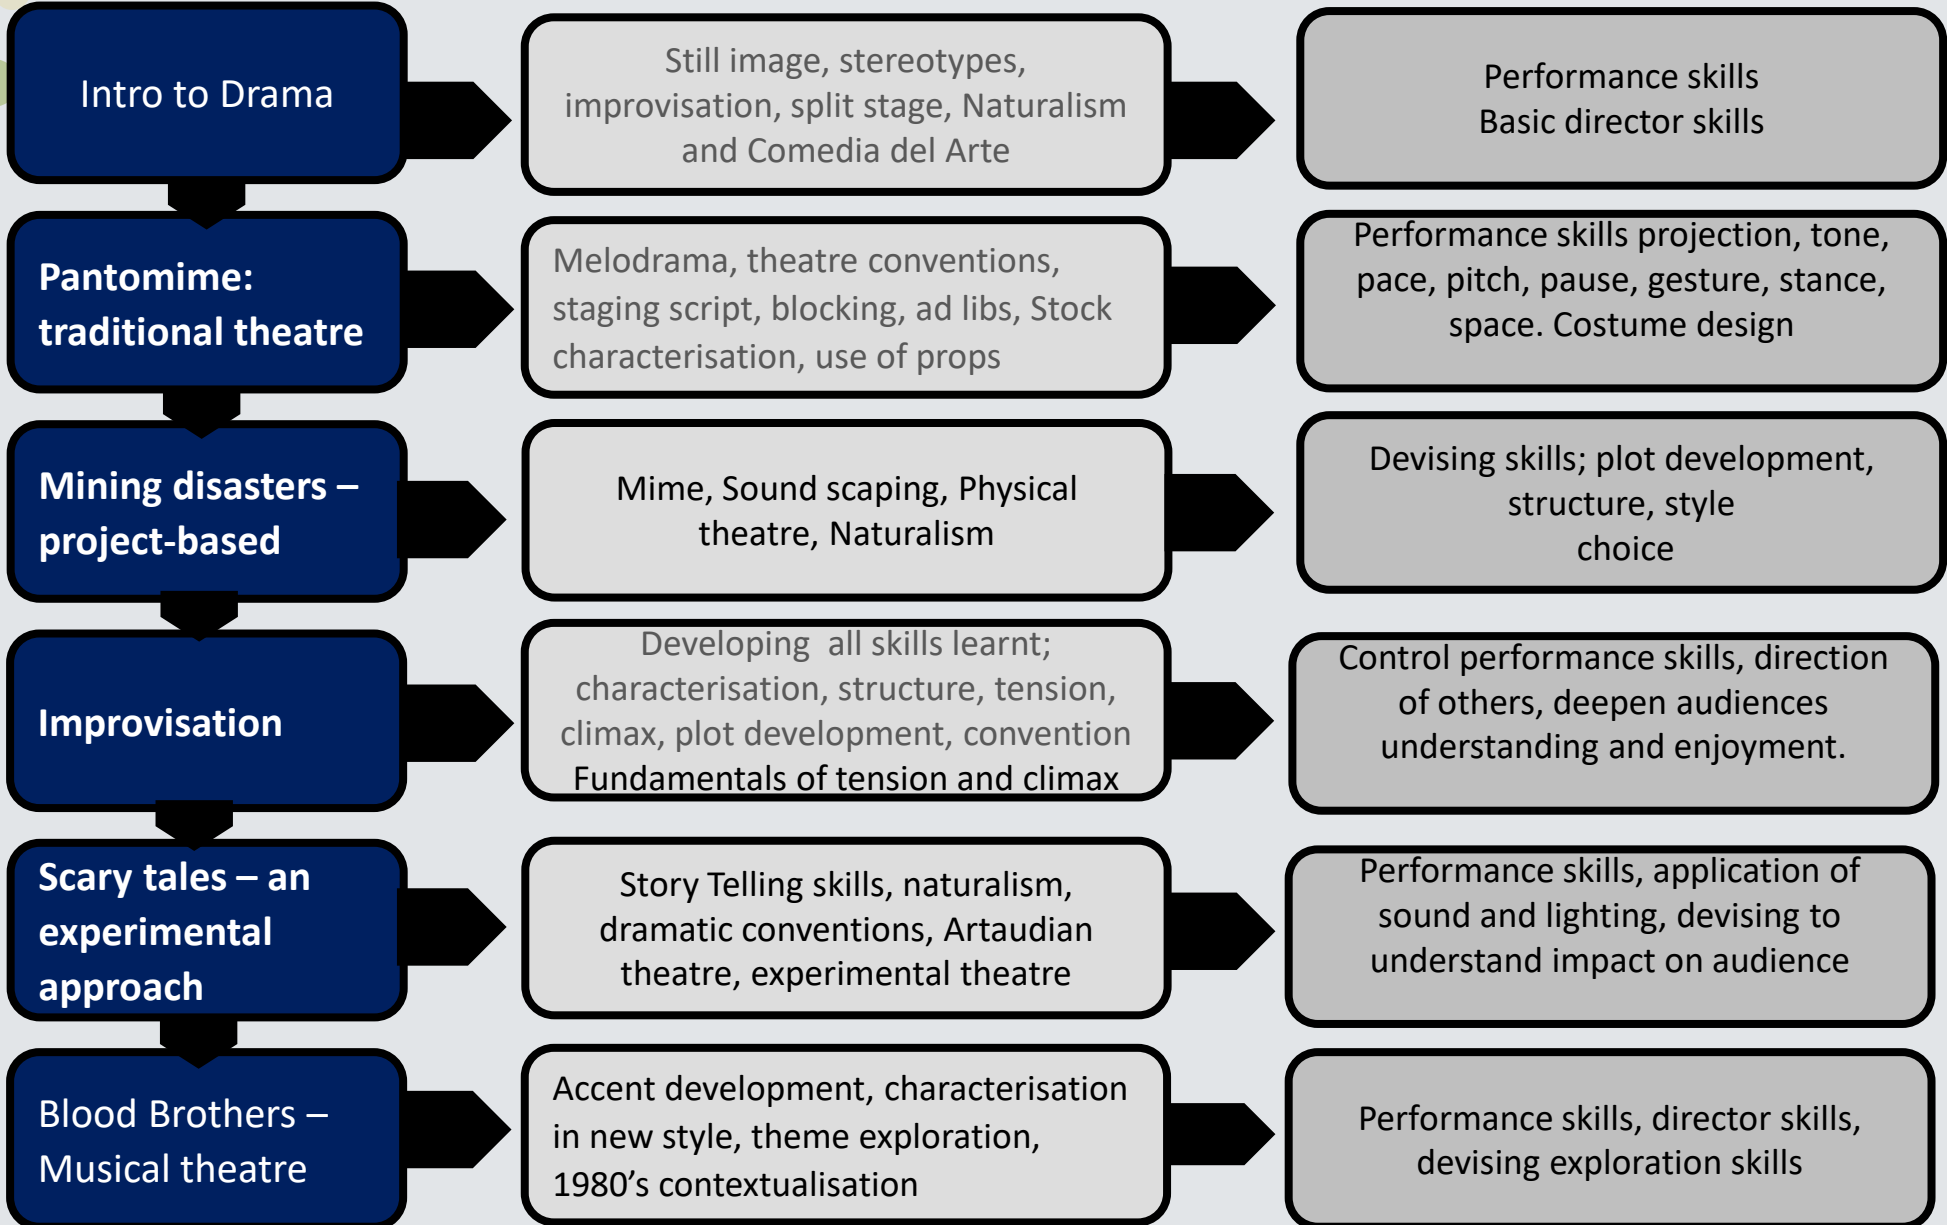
Intro to Drama

Still image, stereotypes, improvisation, split stage, Naturalism and Comedia del Arte

Performance skills
Basic director skills

Pantomime: traditional theatre

Melodrama, theatre conventions, staging script, blocking, ad libs, Stock characterisation, use of props

Performance skills projection, tone, pace, pitch, pause, gesture, stance, space. Costume design

Mining disasters – project-based

Mime, Sound scaping, Physical theatre, Naturalism

Devising skills; plot development, structure, style choice

Improvisation

Developing all skills learnt; characterisation, structure, tension, climax, plot development, convention Fundamentals of tension and climax

Control performance skills, direction of others, deepen audiences understanding and enjoyment.

Scary tales – an experimental approach

Story Telling skills, naturalism, dramatic conventions, Artaudian theatre, experimental theatre

Performance skills, application of sound and lighting, devising to understand impact on audience

Blood Brothers – Musical theatre

Accent development, characterisation in new style, theme exploration, 1980's contextualisation

Performance skills, director skills, devising exploration skills